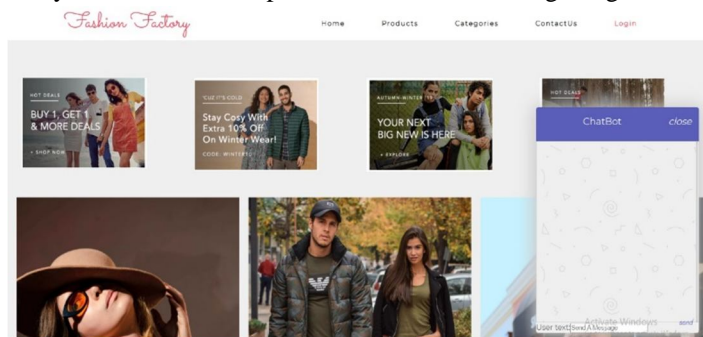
Fashion Factory

Home Products Categories ContactUs Login

HOT DEALS
BUY 1, GET 1 & MORE DEALS
+ SHOP NOW

'CUZ IT'S COLD
Stay Cosy With Extra 10% OFF On Winter Wear!
CODE: WINTER10

AUTUMN-WINTER '19
YOUR NEXT BIG NEW IS HERE
+ EXPLORE

HOT DEALS

ChatBot close

Activate Windows

User text: Send A Message send